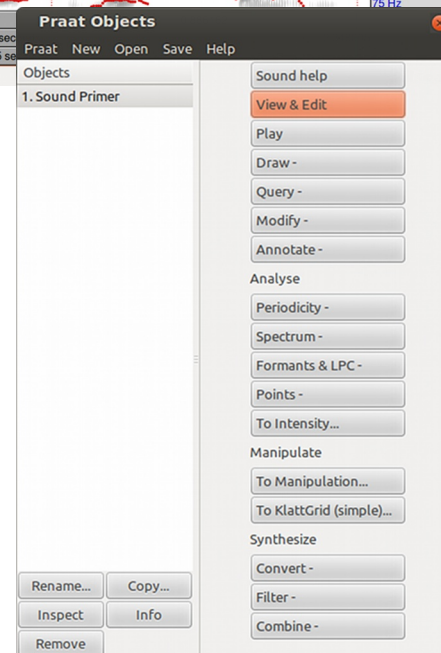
75 Hz

Praat Objects

Praat New Open Save Help

Objects

1. Sound Primer

Sound help
View & Edit
Play
Draw -
Query -
Modify -
Annotate -

Analyse

Periodicity -
Spectrum -
Formants & LPC -
Points -
To Intensity...

Manipulate

To Manipulation...
To KlattGrid (simple)...

Synthesize

Convert -
Filter -
Combine -

Rename... Copy...
Inspect Info
Remove